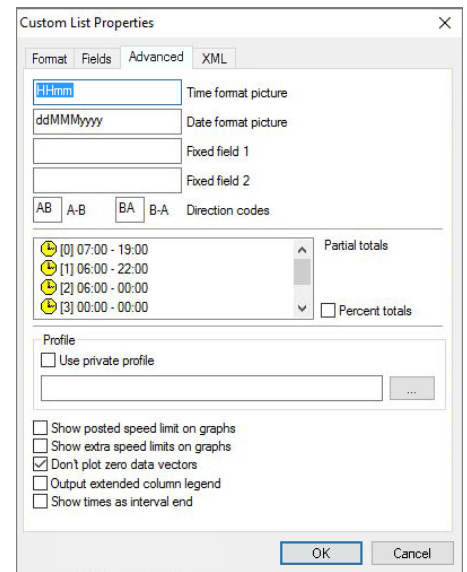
Custom List Properties

Format Fields Advanced XML

HHmm Time format picture

ddMMMyyyy Date format picture

Fixed field 1

Fixed field 2

AB A-B BA B-A Direction codes

[0] 07:00 - 19:00
[1] 06:00 - 22:00
[2] 06:00 - 00:00
[3] 00:00 - 00:00

Partial totals

Percent totals

Profile

Use private profile

...

Show posted speed limit on graphs
Show extra speed limits on graphs
Don't plot zero data vectors
Output extended column legend
Show times as interval end

OK Cancel